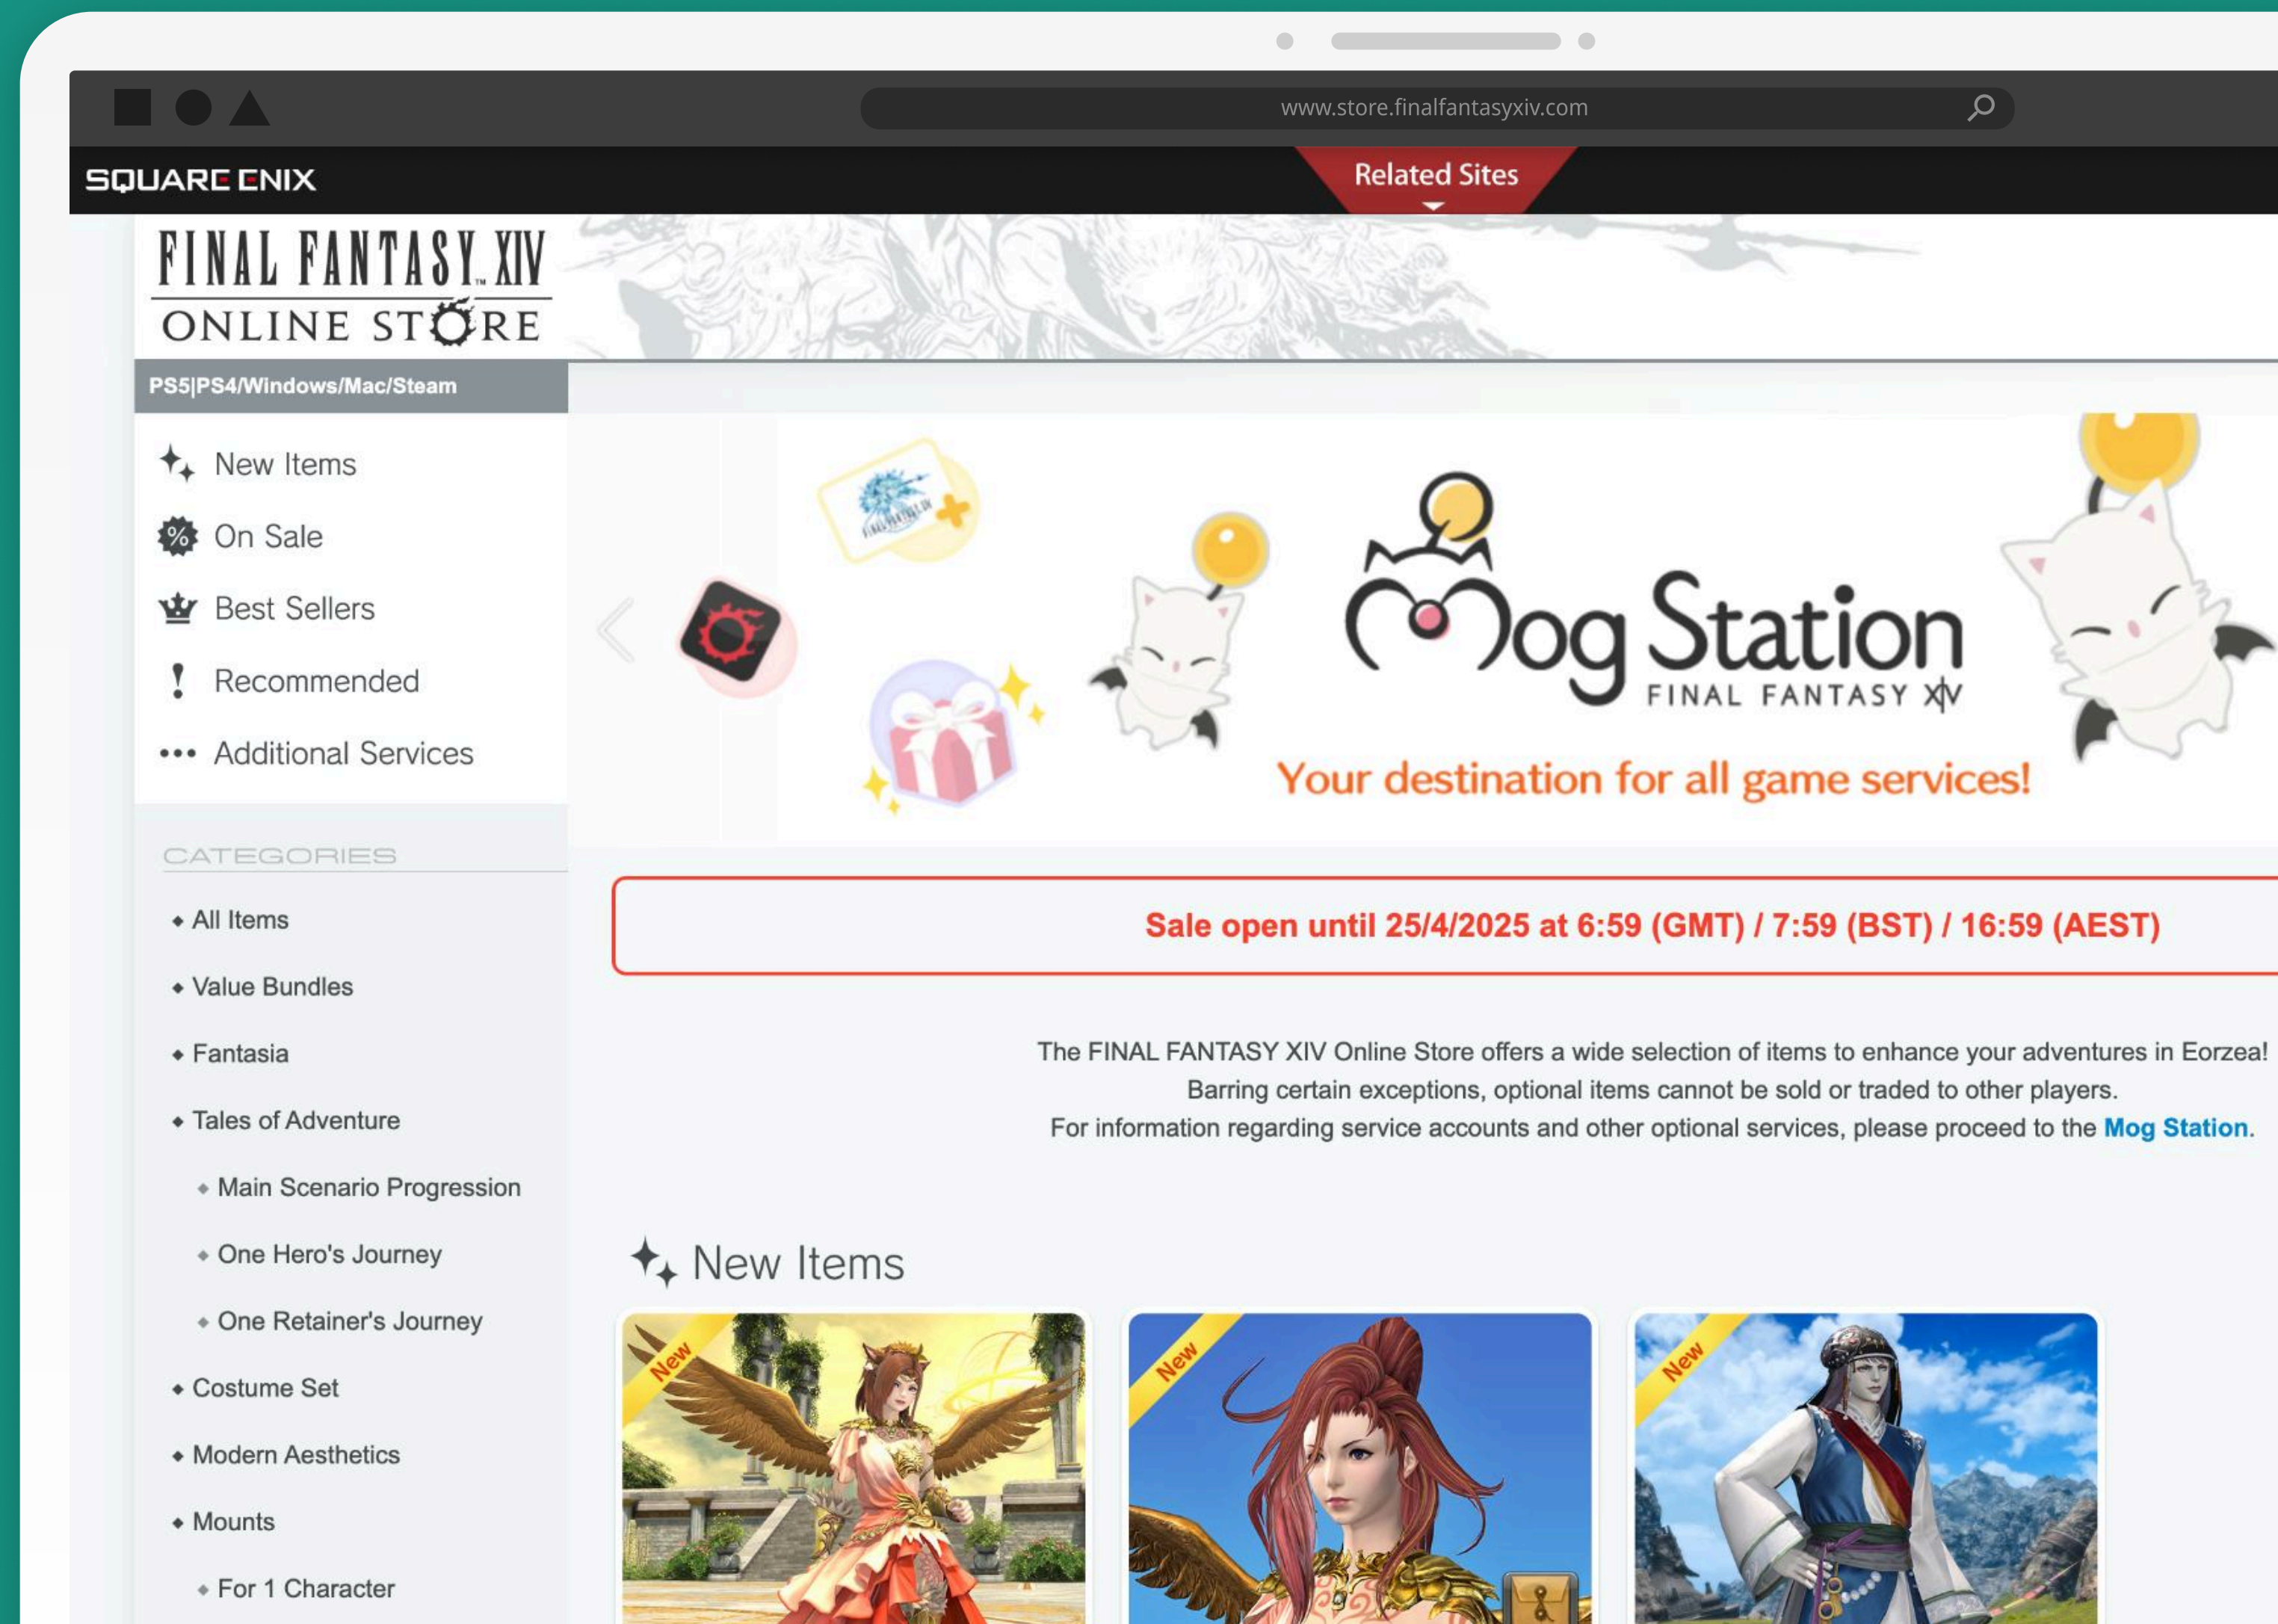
www.store.finalfantasyxiv.com

SQUARE ENIX

Related Sites

FINAL FANTASY XIV
ONLINE STORE

PS5|PS4/Windows/Mac/Steam

New Items
On Sale
Best Sellers
Recommended
Additional Services

CATEGORIES

All Items
Value Bundles
Fantasia
Tales of Adventure
Main Scenario Progression
One Hero's Journey
One Retainer's Journey
Costume Set
Modern Aesthetics
Mounts
For 1 Character

Mog Station
FINAL FANTASY XIV
Your destination for all game services!

Sale open until 25/4/2025 at 6:59 (GMT) / 7:59 (BST) / 16:59 (AEST)

The FINAL FANTASY XIV Online Store offers a wide selection of items to enhance your adventures in Eorzea!
Barring certain exceptions, optional items cannot be sold or traded to other players.
For information regarding service accounts and other optional services, please proceed to the Mog Station.

New Items

New

New

New